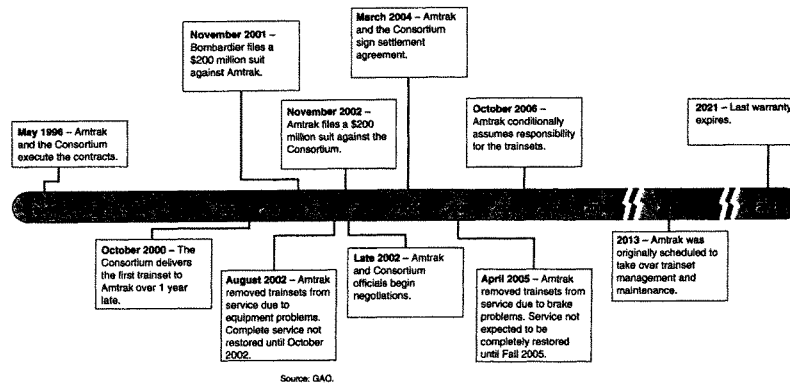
**May 1996** – Amtrak and the Consortium execute the contracts.

**November 2001** – Bombardier files a $200 million suit against Amtrak.

**November 2002** – Amtrak files a $200 million suit against the Consortium.

**March 2004** – Amtrak and the Consortium sign settlement agreement.

**October 2006** – Amtrak conditionally assumes responsibility for the trainsets.

**2021** – Last warranty expires.

**October 2000** – The Consortium delivers the first trainset to Amtrak over 1 year late.

**August 2002** – Amtrak removed trainsets from service due to equipment problems. Complete service not restored until October 2002.

**Late 2002** – Amtrak and Consortium officials begin negotiations.

**April 2005** – Amtrak removed trainsets from service due to brake problems. Service not expected to be completely restored until Fall 2005.

**2013** – Amtrak was originally scheduled to take over trainset management and maintenance.

Source: GAO.